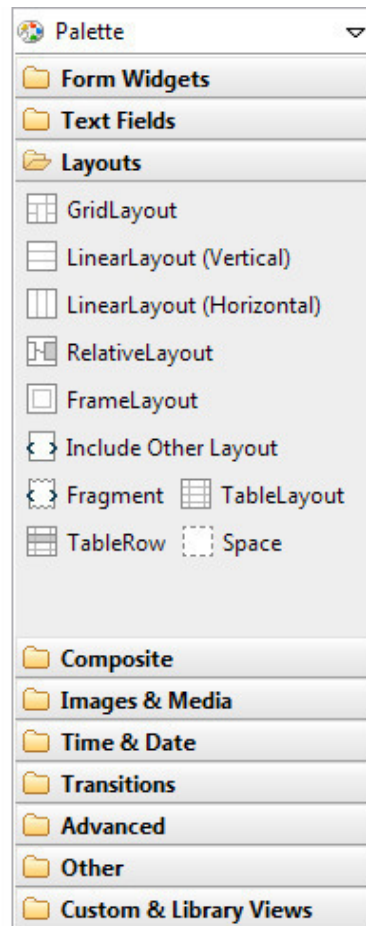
Palette

Form Widgets

Text Fields

Layouts

GridLayout

LinearLayout (Vertical)

LinearLayout (Horizontal)

RelativeLayout

FrameLayout

Include Other Layout

Fragment

TableLayout

TableRow

Space

Composite

Images & Media

Time & Date

Transitions

Advanced

Other

Custom & Library Views